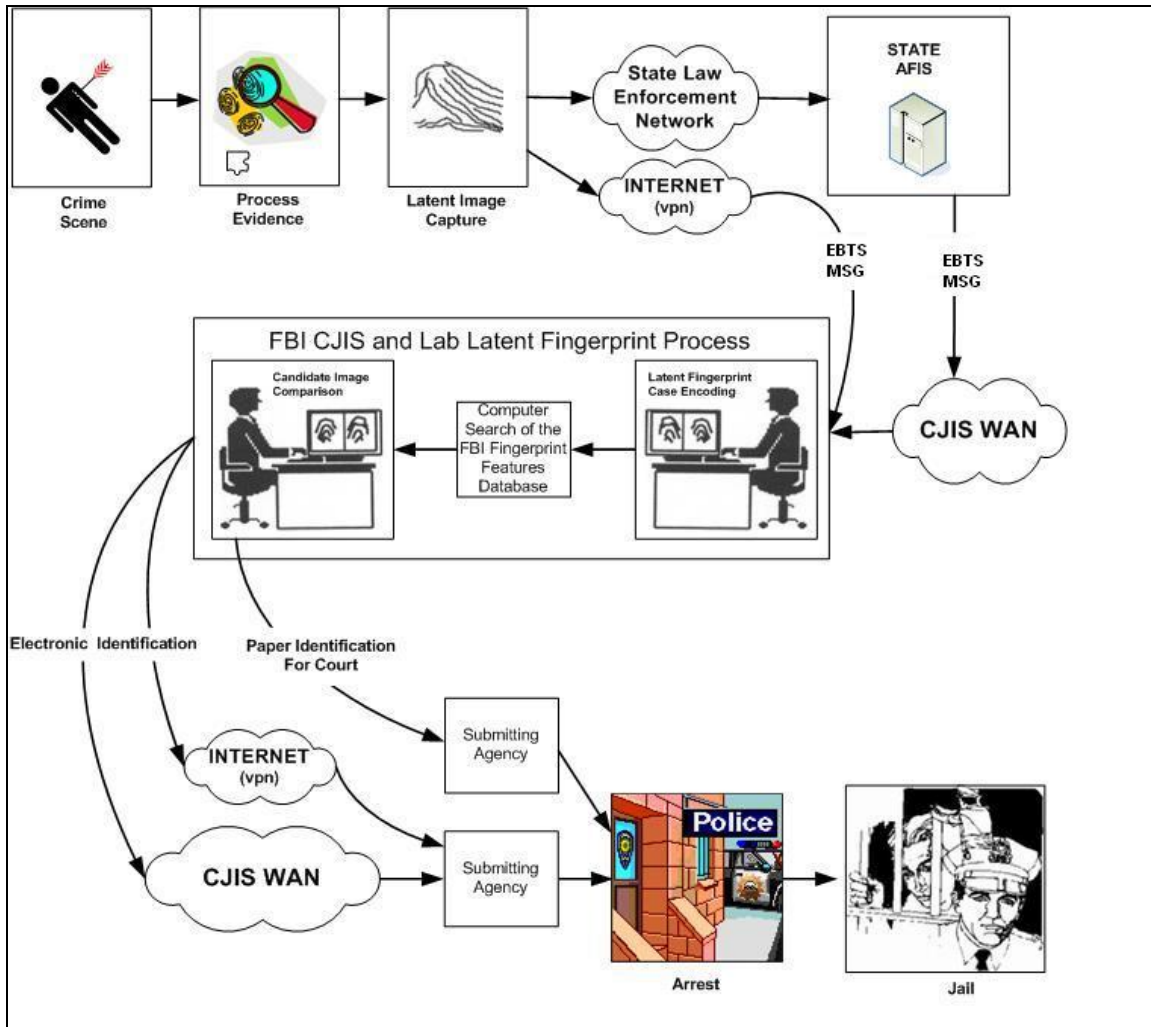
Crime Scene

Process Evidence

Latent Image Capture

State Law Enforcement Network

INTERNET (vpn)

STATE AFIS

EBTS MSG

EBTS MSG

FBI CJIS and Lab Latent Fingerprint Process

Candidate Image Comparison

Computer Search of the FBI Fingerprint Features Database

Latent Fingerprint Case Encoding

CJIS WAN

Electronic Identification

Paper Identification For Court

INTERNET (vpn)

Submitting Agency

CJIS WAN

Submitting Agency

Police

Arrest

Jail